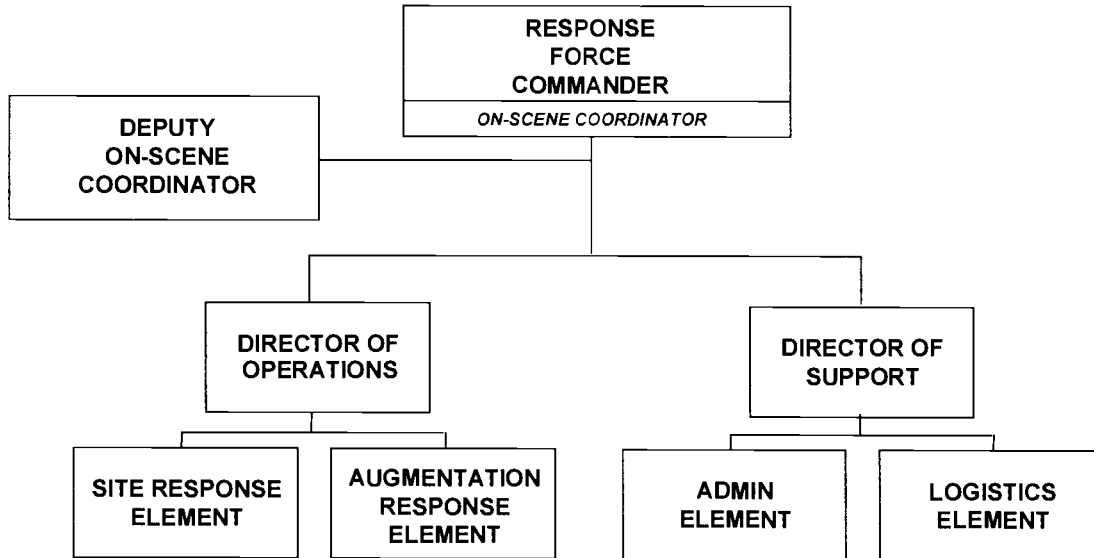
RESPONSE FORCE COMMANDER

ON-SCENE COORDINATOR

DEPUTY ON-SCENE COORDINATOR

DIRECTOR OF OPERATIONS

DIRECTOR OF SUPPORT

SITE RESPONSE ELEMENT

AUGMENTATION RESPONSE ELEMENT

ADMIN ELEMENT

LOGISTICS ELEMENT